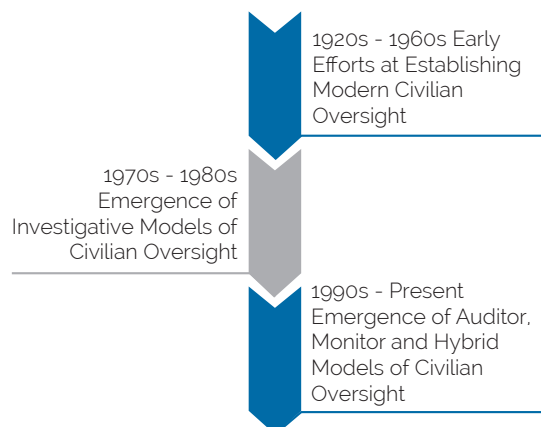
1920s - 1960s Early Efforts at Establishing Modern Civilian Oversight

1970s - 1980s Emergence of Investigative Models of Civilian Oversight

1990s - Present Emergence of Auditor, Monitor and Hybrid Models of Civilian Oversight